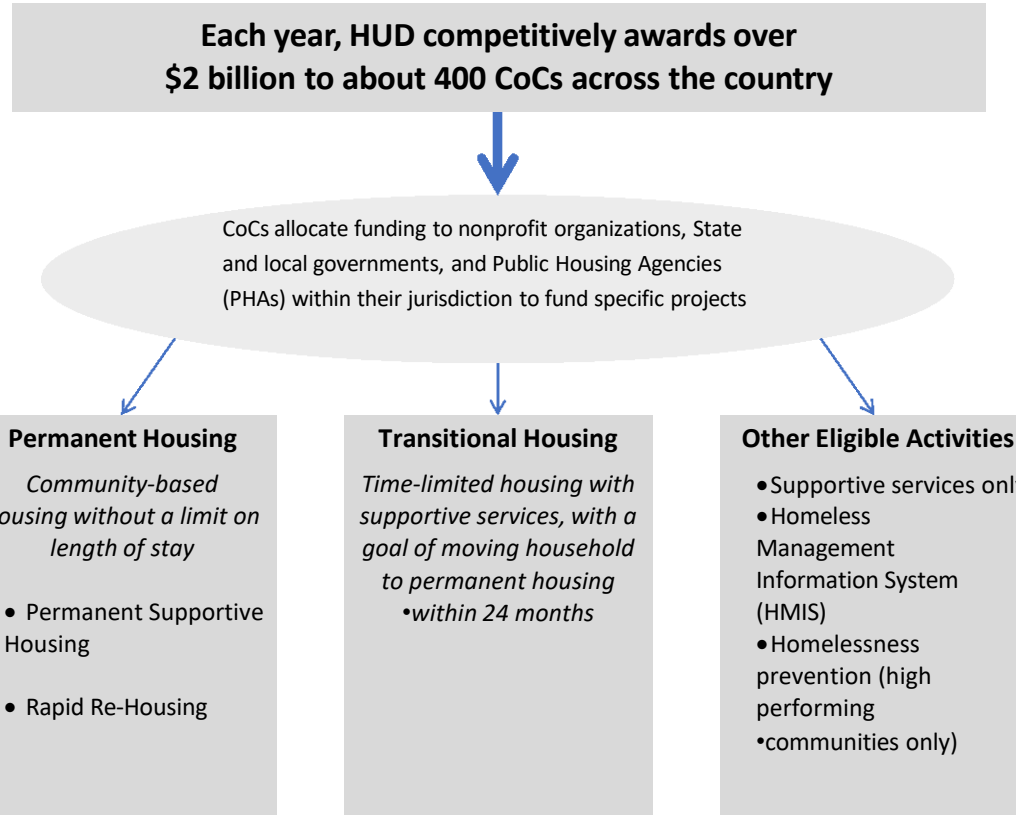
Each year, HUD competitively awards over $2 billion to about 400 CoCs across the country

CoCs allocate funding to nonprofit organizations, State and local governments, and Public Housing Agencies (PHAs) within their jurisdiction to fund specific projects

Permanent Housing

Community-based housing without a limit on length of stay

• Permanent Supportive Housing

• Rapid Re-Housing

Transitional Housing

Time-limited housing with supportive services, with a goal of moving household to permanent housing •within 24 months

Other Eligible Activities

• Supportive services onl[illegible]

• Homeless Management Information System (HMIS)

• Homelessness prevention (high performing •communities only)